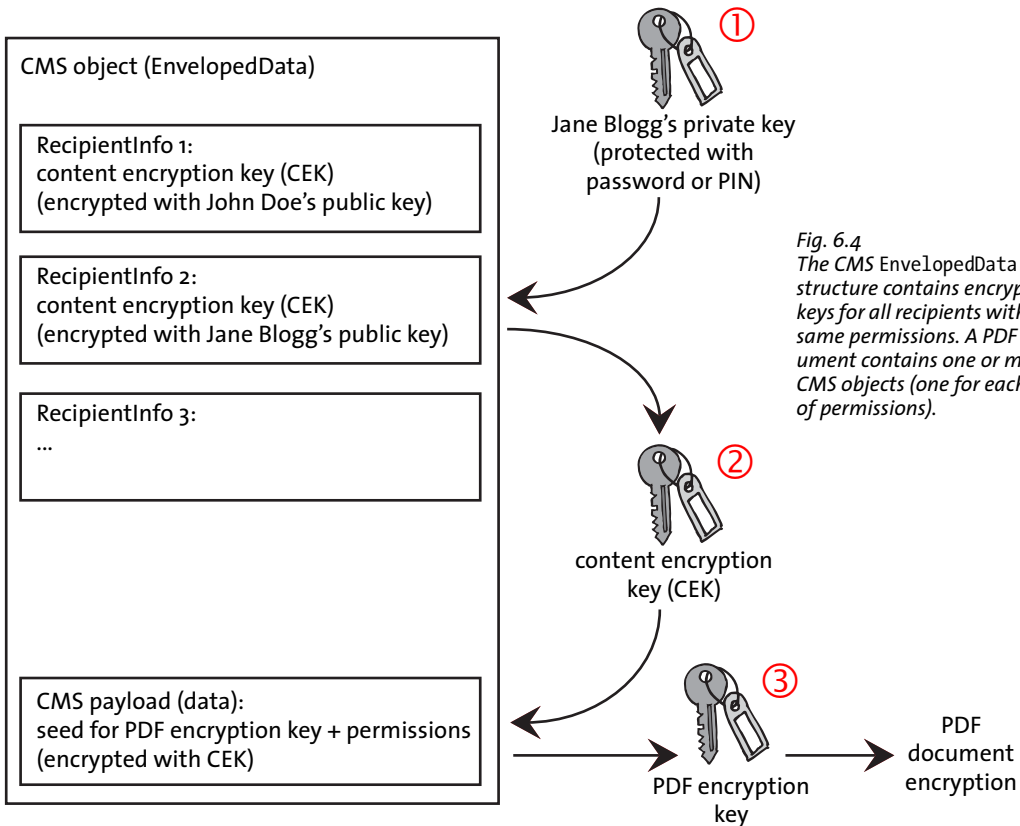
CMS object (EnvelopedData)

RecipientInfo 1:
content encryption key (CEK)
(encrypted with John Doe's public key)

RecipientInfo 2:
content encryption key (CEK)
(encrypted with Jane Blogg's public key)

RecipientInfo 3:
...

CMS payload (data):
seed for PDF encryption key + permissions
(encrypted with CEK)

①
Jane Blogg's private key (protected with password or PIN)

②
content encryption key (CEK)

③
PDF encryption key

PDF document encryption

Fig. 6.4
The CMS EnvelopedData structure contains encryp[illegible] keys for all recipients wit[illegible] same permissions. A PDF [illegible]ument contains one or m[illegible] CMS objects (one for each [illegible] of permissions).